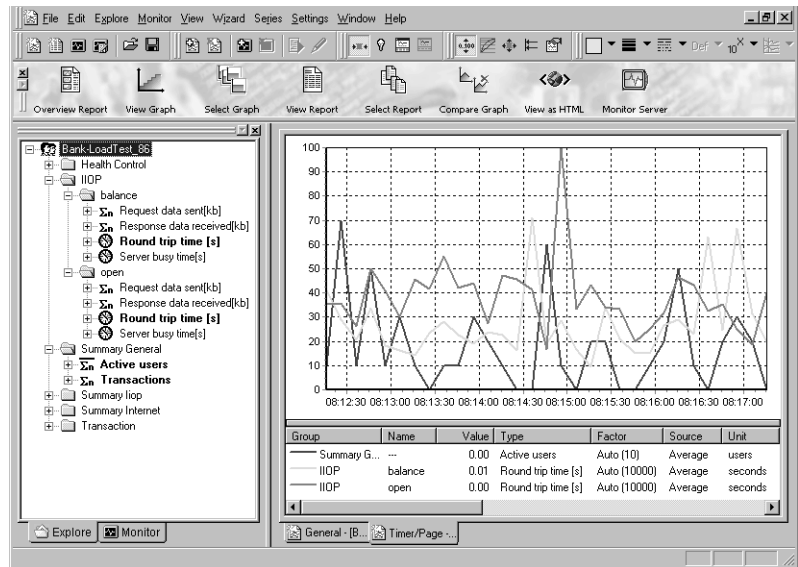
File Edit Explore Monitor View Wizard Series Settings Window Help

Def

Overview Report View Graph Select Graph View Report Select Report Compare Graph View as HTML Monitor Server

Bank-LoadTest_86
Health Control
IIOP
balance
Request data sent[kb]
Response data received[kb]
Round trip time [s]
Server busy time[s]
open
Request data sent[kb]
Response data received[kb]
Round trip time [s]
Server busy time[s]
Summary General
Active users
Transactions
Summary Iiop
Summary Internet
Transaction

Explore Monitor

100
90
80
70
60
50
40
30
20
10
0
08:12:30 08:13:00 08:13:30 08:14:00 08:14:30 08:15:00 08:15:30 08:16:00 08:16:30 08:17:00

| Group | Name | Value | Type | Factor | Source | Unit |
|---|---|---|---|---|---|---|
| Summary G... | --- | 0.00 | Active users | Auto (10) | Average | users |
| IIOP | balance | 0.01 | Round trip time [s] | Auto (10000) | Average | seconds |
| IIOP | open | 0.00 | Round trip time [s] | Auto (10000) | Average | seconds |

General - [B... Timer/Page -...